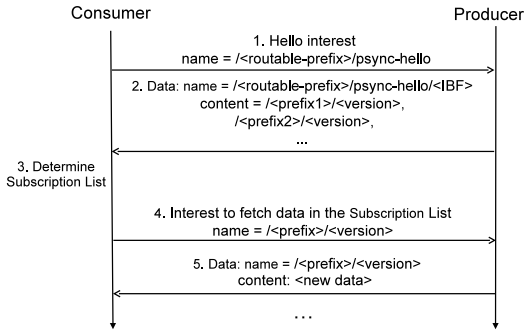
Consumer

Producer

1. Hello interest
name = /<routable-prefix>/psync-hello

2. Data: name = /<routable-prefix>/psync-hello/<IBF>
content = /<prefix1>/<version>,
/<prefix2>/<version>,
...

3. Determine Subscription List

4. Interest to fetch data in the Subscription List
name = /<prefix>/<version>

5. Data: name = /<prefix>/<version>
content: <new data>

...